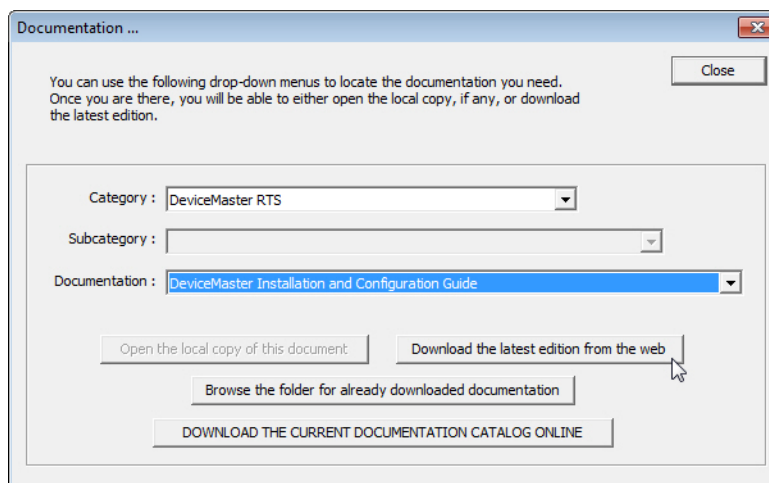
Documentation ...

Close

You can use the following drop-down menus to locate the documentation you need. Once you are there, you will be able to either open the local copy, if any, or download the latest edition.

Category : DeviceMaster RTS

Subcategory :

Documentation : DeviceMaster Installation and Configuration Guide

Open the local copy of this document

Download the latest edition from the web

Browse the folder for already downloaded documentation

DOWNLOAD THE CURRENT DOCUMENTATION CATALOG ONLINE